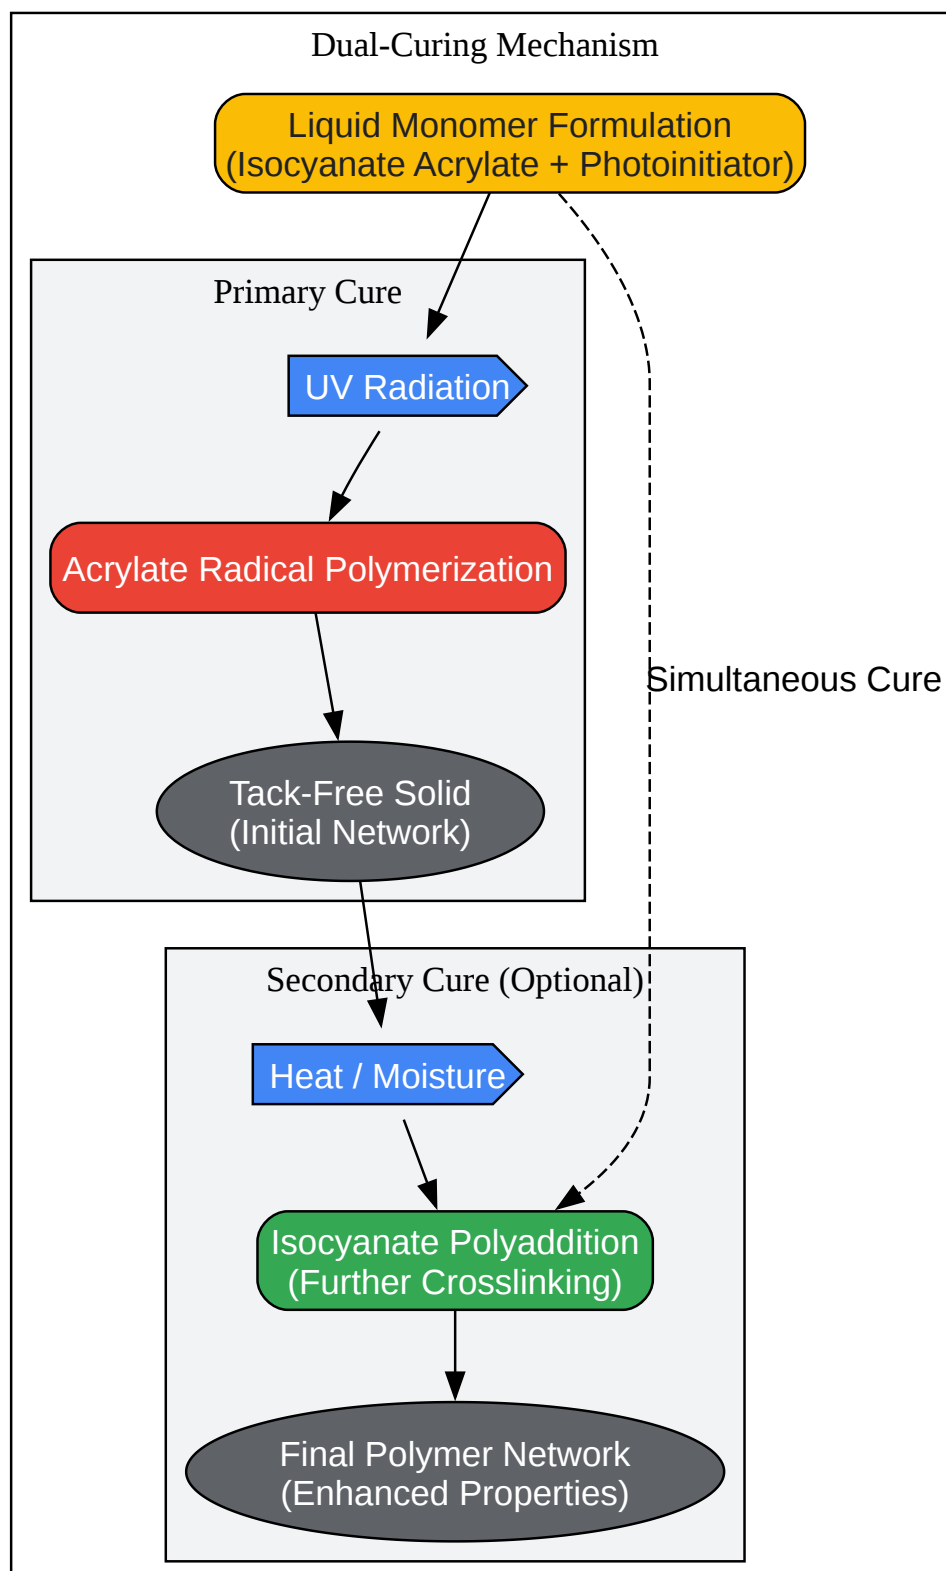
Dual-Curing Mechanism

Liquid Monomer Formulation
(Isocyanate Acrylate + Photoinitiator)

Primary Cure

UV Radiation

Acrylate Radical Polymerization

Tack-Free Solid
(Initial Network)

Simultaneous Cure

Secondary Cure (Optional)

Heat / Moisture

Isocyanate Polyaddition
(Further Crosslinking)

Final Polymer Network
(Enhanced Properties)